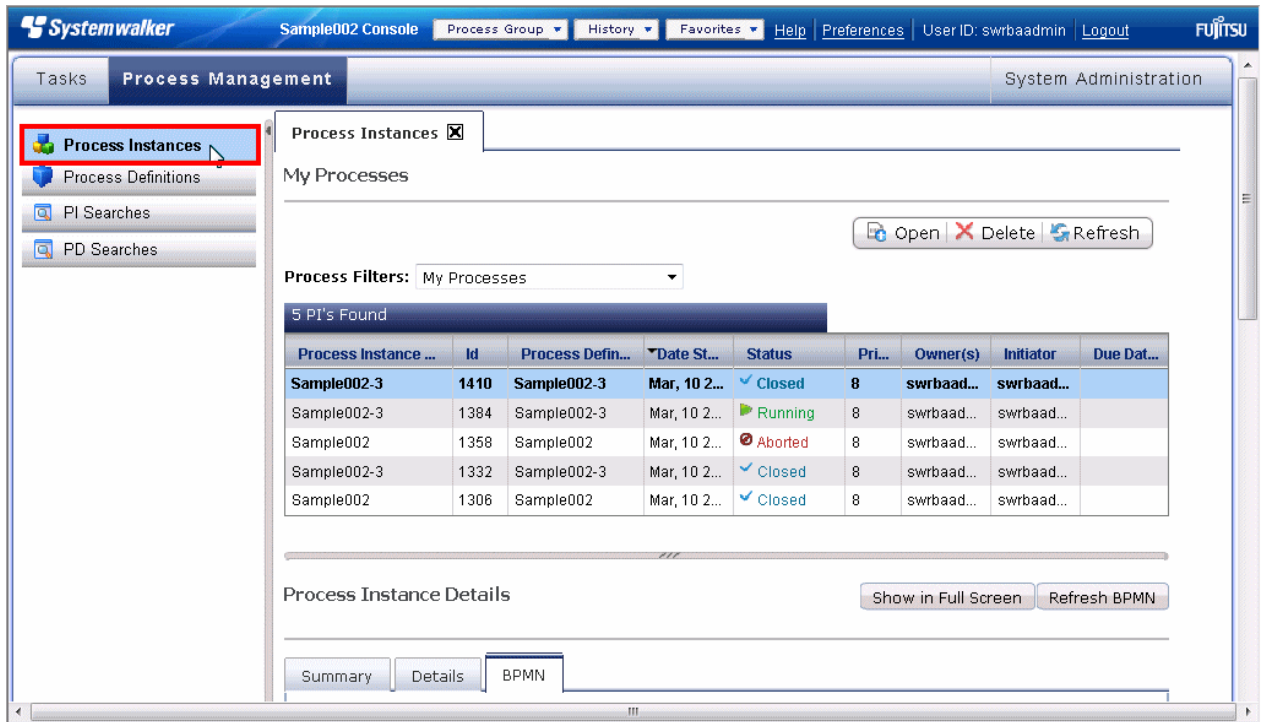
Systemwalker Sample002 Console Process Group History Favorites Help Preferences User ID: swrbaadmin Logout FUJITSU

Tasks Process Management System Administration

Process Instances
Process Definitions
PI Searches
PD Searches

Process Instances

My Processes

Open Delete Refresh

Process Filters: My Processes

5 PI's Found

| Process Instance ... | Id | Process Defin... | Date St... | Status | Pri... | Owner(s) | Initiator | Due Dat... |
|---|---|---|---|---|---|---|---|---|
| Sample002-3 | 1410 | Sample002-3 | Mar, 10 2... | Closed | 8 | swrbaad... | swrbaad... | |
| Sample002-3 | 1384 | Sample002-3 | Mar, 10 2... | Running | 8 | swrbaad... | swrbaad... | |
| Sample002 | 1358 | Sample002 | Mar, 10 2... | Aborted | 8 | swrbaad... | swrbaad... | |
| Sample002-3 | 1332 | Sample002-3 | Mar, 10 2... | Closed | 8 | swrbaad... | swrbaad... | |
| Sample002 | 1306 | Sample002 | Mar, 10 2... | Closed | 8 | swrbaad... | swrbaad... | |

Process Instance Details

Show in Full Screen Refresh BPMN

Summary Details BPMN